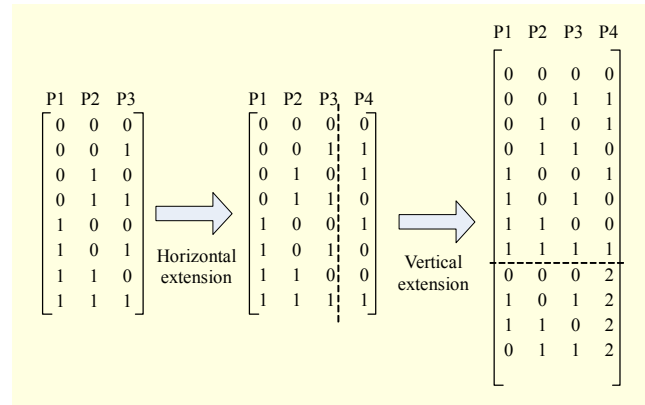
P1 P2 P3

$\begin{bmatrix} 0 & 0 & 0 \\ 0 & 0 & 1 \\ 0 & 1 & 0 \\ 0 & 1 & 1 \\ 1 & 0 & 0 \\ 1 & 0 & 1 \\ 1 & 1 & 0 \\ 1 & 1 & 1 \end{bmatrix}$

Horizontal extension

P1 P2 P3 P4

$\begin{bmatrix} 0 & 0 & 0 & 0 \\ 0 & 0 & 1 & 1 \\ 0 & 1 & 0 & 1 \\ 0 & 1 & 1 & 0 \\ 1 & 0 & 0 & 1 \\ 1 & 0 & 1 & 0 \\ 1 & 1 & 0 & 0 \\ 1 & 1 & 1 & 1 \end{bmatrix}$

Vertical extension

P1 P2 P3 P4

$\begin{bmatrix} 0 & 0 & 0 & 0 \\ 0 & 0 & 1 & 1 \\ 0 & 1 & 0 & 1 \\ 0 & 1 & 1 & 0 \\ 1 & 0 & 0 & 1 \\ 1 & 0 & 1 & 0 \\ 1 & 1 & 0 & 0 \\ 1 & 1 & 1 & 1 \\ 0 & 0 & 0 & 2 \\ 1 & 0 & 1 & 2 \\ 1 & 1 & 0 & 2 \\ 0 & 1 & 1 & 2 \end{bmatrix}$